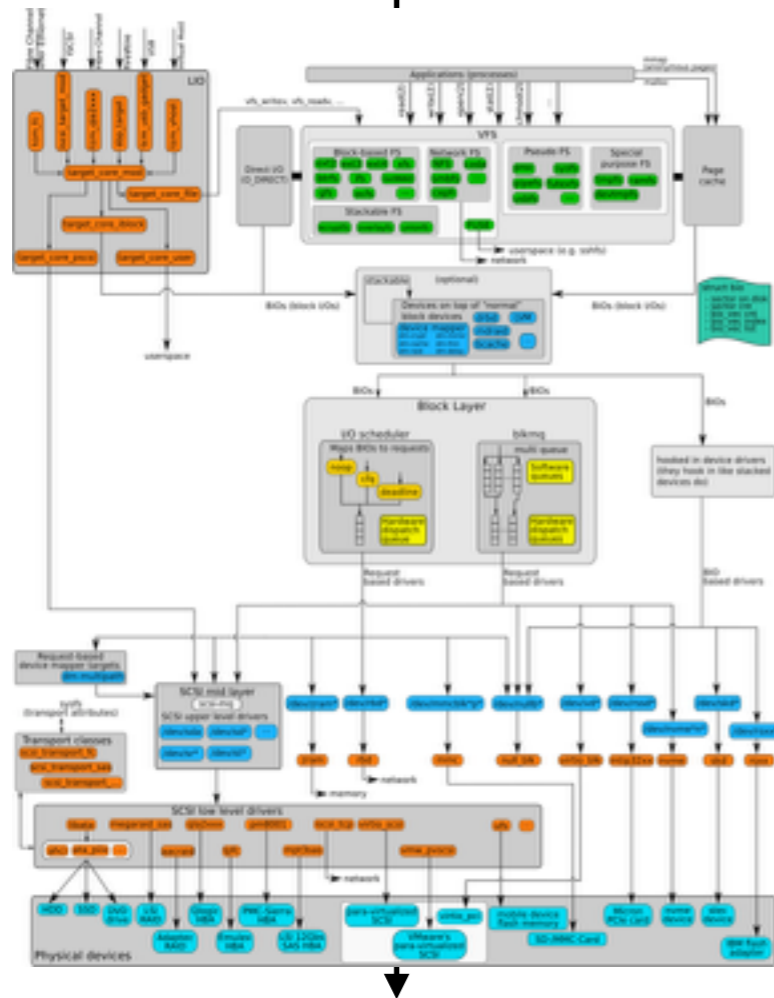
LIO
target_core_mod
target_core_file
target_core_iblock
target_core_pscsi
target_core_user
vfs_writev, vfs_readv, ...
Applications (processes)
read(2)
write(2)
open(2)
stat(2)
chmod(2)
mmap
(anonymous pages)
malloc
VFS
Direct I/O
(O_DIRECT)
Block-based FS
ext2
ext3
ext4
xfs
btrfs
jfs
ifs
iso9660
gfs
ocfs
...
Network FS
NFS
coda
smbfs
ceph
Pseudo FS
proc
sysfs
pipefs
futexfs
usbfs
...
Special purpose FS
tmpfs
ramfs
devtmpfs
Stackable FS
ecryptfs
overlayfs
unionfs
FUSE
userspace (e.g. sshfs)
network
Page cache
BIOs (block I/Os)
BIOs (block I/Os)
userspace
stackable
(optional)
Devices on top of "normal" block devices
drbd
LVM
mdraid
bcache
device mapper
...
struct bio
- sector on disk
- sector cnt
- bio_vec cnt
- bio_vec index
- bio_vec list
BIOs
BIOs
BIOs
Block Layer
I/O scheduler
Maps BIOs to requests
noop
cfq
deadline
Hardware dispatch queue
blkmq
multi queue
Software queues
Hardware dispatch queues
Request based drivers
Request based drivers
hooked in device drivers (they hook in like stacked devices do)
BIO based drivers
Request-based device mapper targets
dm-multipath
sysfs (transport attributes)
Transport classes
scsi_transport_fc
scsi_transport_sas
scsi_transport_...
SCSI mid layer
SCSI upper level drivers
/dev/sda
/dev/sd*
...
/dev/st*
/dev/sr*
/dev/zram*
/dev/rbd*
/dev/mmcblk*p*
/dev/nullb*
/dev/vd*
/dev/rssd*
/dev/nvme*n*
/dev/skd*
/dev/rsxx*
zram
rbd
memory
network
mmc
null_blk
virtio_blk
mtip32xx
nvme
skd
rsxx
SCSI low level drivers
libata
megaraid_sas
qla2xxx
pm8001
iscsi_tcp
virtio_scsi
ufs
...
ahci
ata_piix
...
aacraid
lpfc
mpt3sas
vmw_pvscsi
network
HDD
SSD
DVD drive
LSI RAID
Qlogic HBA
PMC-Sierra HBA
para-virtualized SCSI
virtio_pci
mobile device flash memory
Micron PCIe card
nvme device
stec device
Adaptec RAID
Emulex HBA
LSI 12Gbs SAS HBA
VMware's para-virtualized SCSI
SD-/MMC-Card
IBM flash adapter
Physical devices